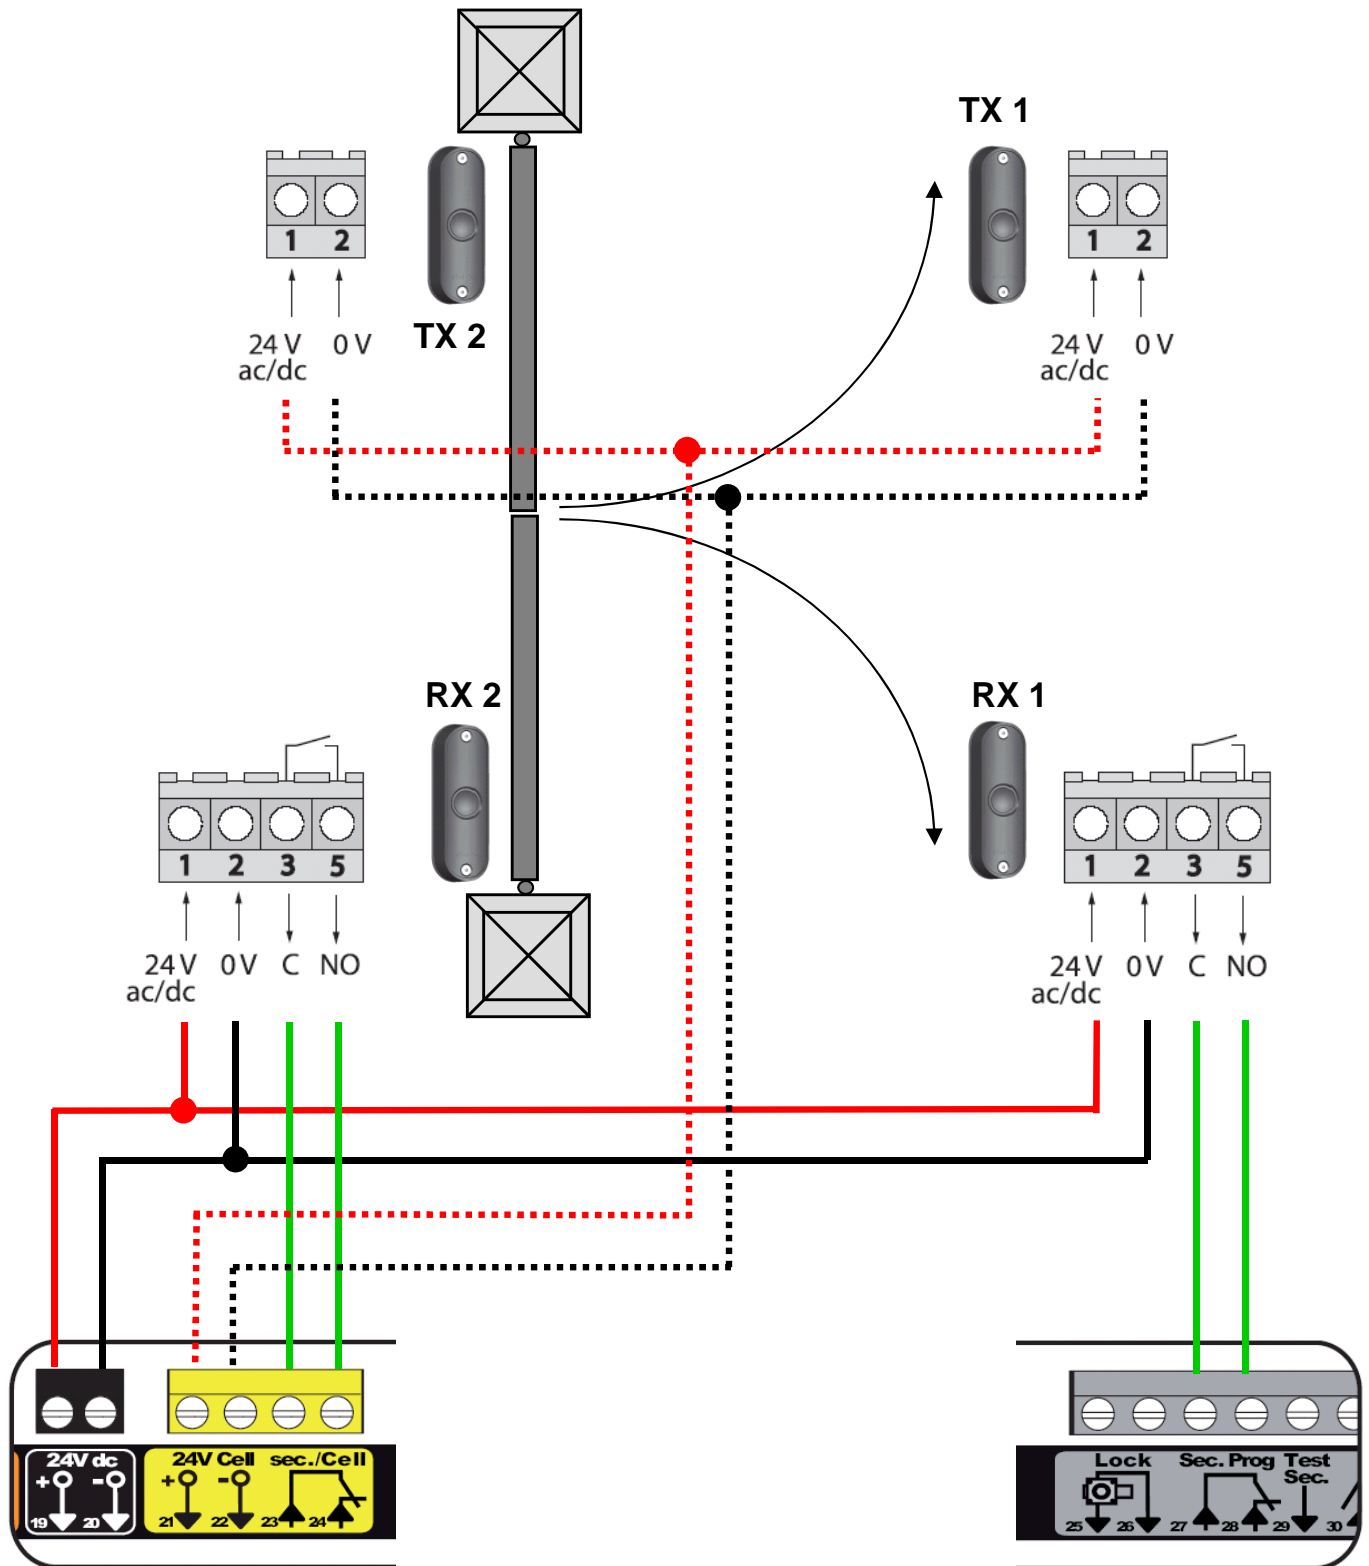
TX 1

1 2

24 V ac/dc 0 V

TX 2

1 2

24 V ac/dc 0 V

RX 2

1 2 3 5

24 V ac/dc 0 V C NO

RX 1

1 2 3 5

24 V ac/dc 0 V C NO

24V dc
+ -
19 20

24V Cell sec./Cell
+ -
21 22 23 24

Lock Sec. Prog Test Sec.
25 26 27 28 29 30